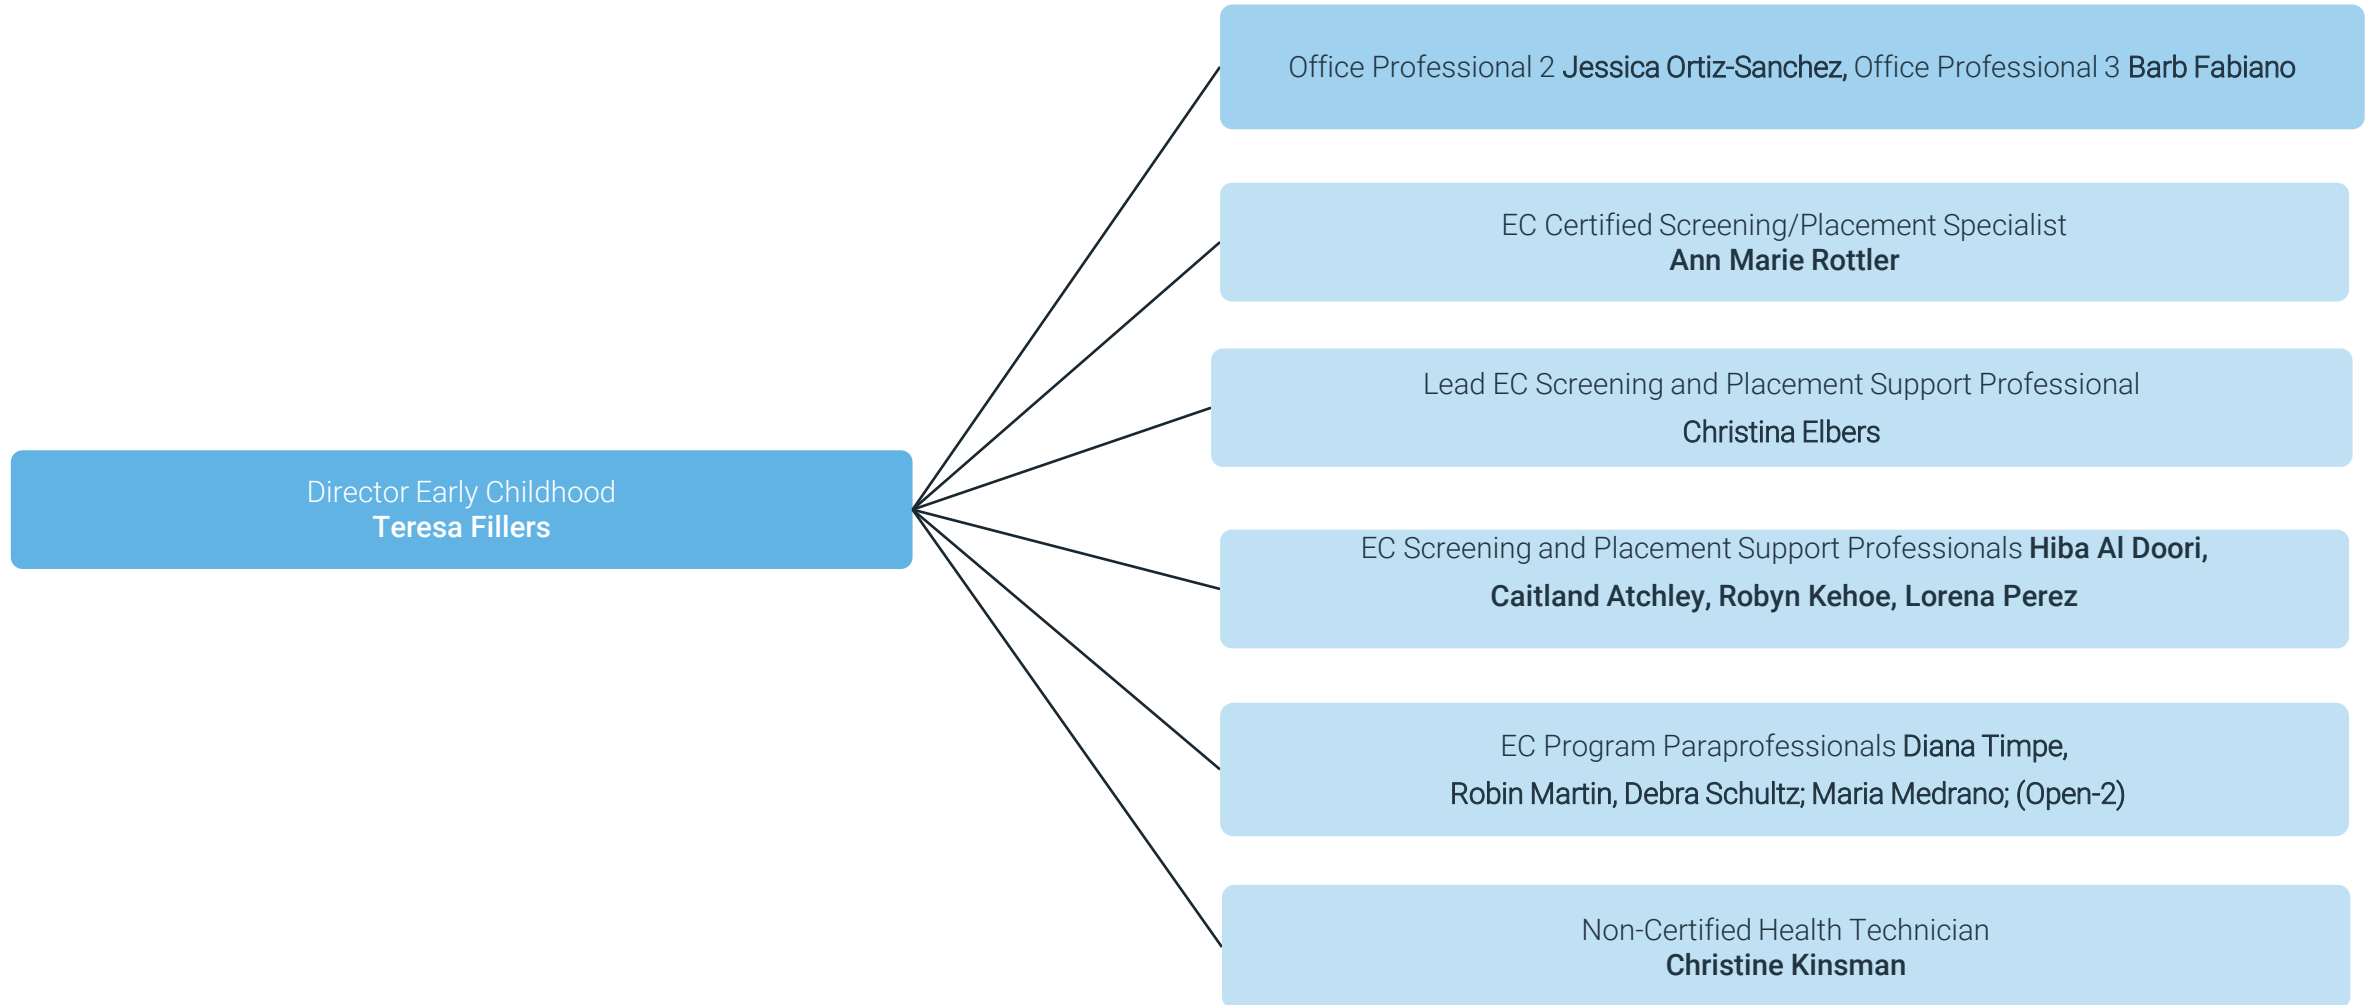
Director Early Childhood
Teresa Fillers

Office Professional 2 Jessica Ortiz-Sanchez, Office Professional 3 Barb Fabiano

EC Certified Screening/Placement Specialist
Ann Marie Rottler

Lead EC Screening and Placement Support Professional
Christina Elbers

EC Screening and Placement Support Professionals Hiba Al Doori, Caitland Atchley, Robyn Kehoe, Lorena Perez

EC Program Paraprofessionals Diana Timpe, Robin Martin, Debra Schultz; Maria Medrano; (Open-2)

Non-Certified Health Technician
Christine Kinsman